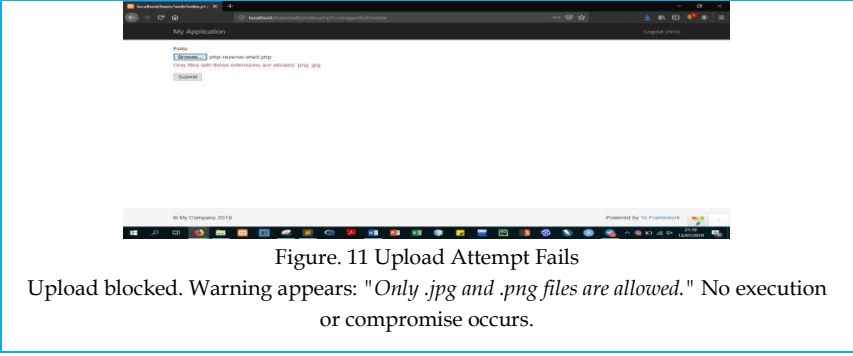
localhost/basic/web/index.p... ×

localhost/basic/web/index.php?r=image%2Fcreate

My Application

Logout (mcs)

Foto

Browse... php-reverse-shell.php

Only files with these extensions are allowed: png, jpg.

Submit

© My Company 2019

Powered by Yii Framework

Figure. 11 Upload Attempt Fails

Upload blocked. Warning appears: "*Only .jpg and .png files are allowed.*" No execution or compromise occurs.